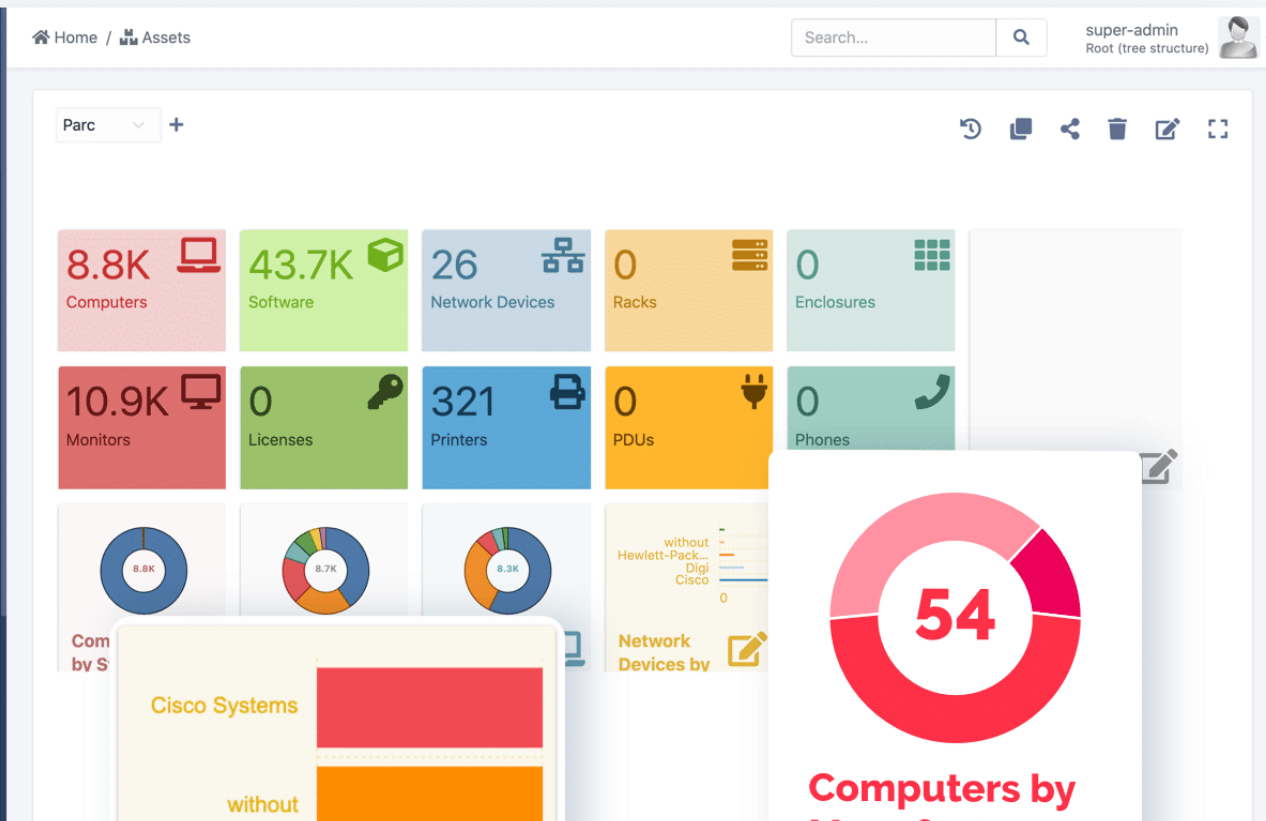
Home / Assets

Search...

super-admin
Root (tree structure)

Parc +

8.8K
Computers

43.7K
Software

26
Network Devices

0
Racks

0
Enclosures

10.9K
Monitors

0
Licenses

321
Printers

0
PDUs

0
Phones

8.8K

8.7K

8.3K

without
Hewlett-Pack...
Digi
Cisco
0

Com
by S

Network
Devices by

Cisco Systems

without

54

Computers by